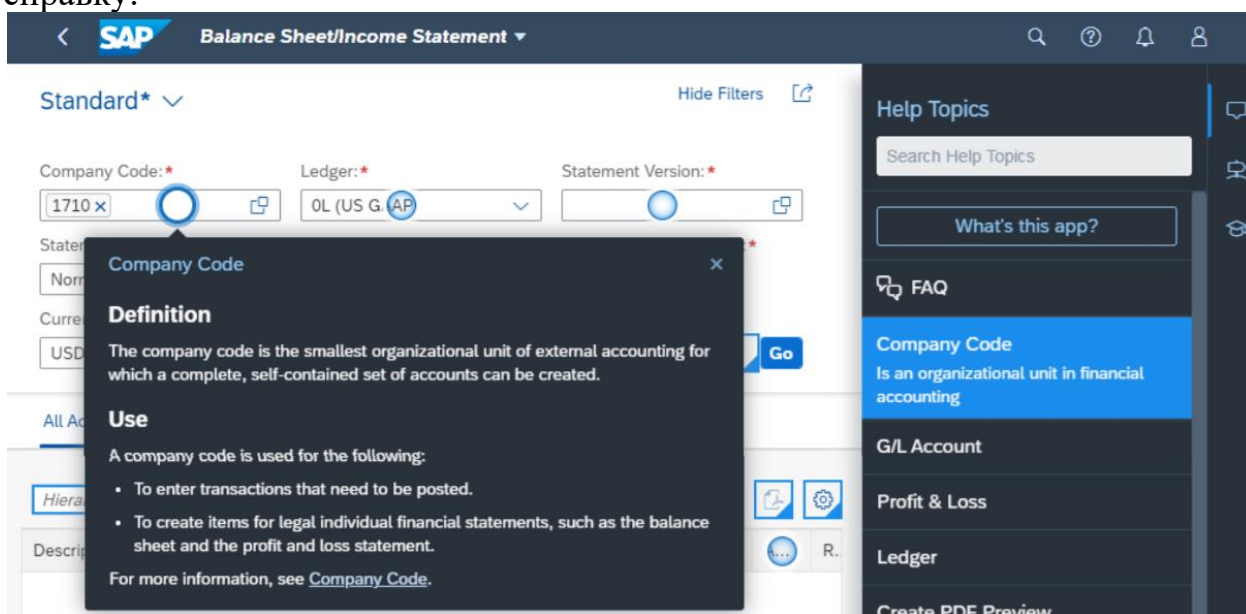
справку:

SAP Balance Sheet/Income Statement

Standard*

Hide Filters

Company Code:*

1710

Ledger:*

0L (US G. AP

Statement Version:*

Stater

Norr

Curre

USD

Go

All A

Hiera

Descrip

R.

Company Code

Definition

The company code is the smallest organizational unit of external accounting for which a complete, self-contained set of accounts can be created.

Use

A company code is used for the following:

• To enter transactions that need to be posted.

• To create items for legal individual financial statements, such as the balance sheet and the profit and loss statement.

For more information, see Company Code.

Help Topics

Search Help Topics

What's this app?

FAQ

Company Code
Is an organizational unit in financial accounting

G/L Account

Profit & Loss

Ledger

Create PDF Preview